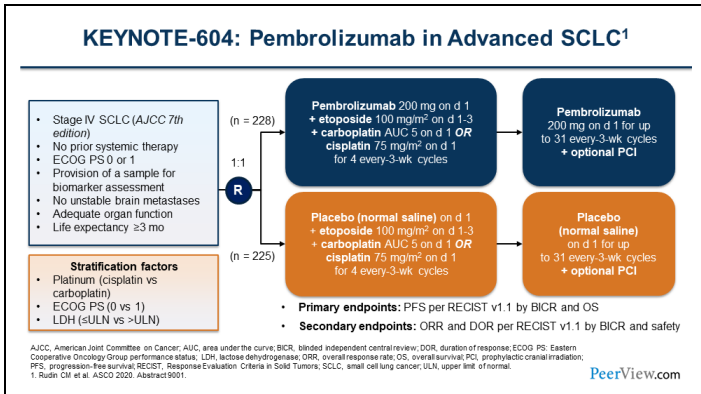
KEYNOTE-604: Pembrolizumab in Advanced SCLC$^1$

- Stage IV SCLC (*AJCC 7th edition*)
- No prior systemic therapy
- ECOG PS 0 or 1
- Provision of a sample for biomarker assessment
- No unstable brain metastases
- Adequate organ function
- Life expectancy ≥3 mo

Stratification factors
- Platinum (cisplatin vs carboplatin)
- ECOG PS (0 vs 1)
- LDH (≤ULN vs >ULN)

(n = 228)

1:1

R

(n = 225)

Pembrolizumab 200 mg on d 1 + etoposide 100 mg/m$^2$ on d 1-3 + carboplatin AUC 5 on d 1 *OR* cisplatin 75 mg/m$^2$ on d 1 for 4 every-3-wk cycles

Pembrolizumab 200 mg on d 1 for up to 31 every-3-wk cycles + optional PCI

Placebo (normal saline) on d 1 + etoposide 100 mg/m$^2$ on d 1-3 + carboplatin AUC 5 on d 1 *OR* cisplatin 75 mg/m$^2$ on d 1 for 4 every-3-wk cycles

Placebo (normal saline) on d 1 for up to 31 every-3-wk cycles + optional PCI

- Primary endpoints: PFS per RECIST v1.1 by BICR and OS
- Secondary endpoints: ORR and DOR per RECIST v1.1 by BICR and safety

AJCC, American Joint Committee on Cancer; AUC, area under the curve; BICR, blinded independent central review; DOR, duration of response; ECOG PS: Eastern Cooperative Oncology Group performance status; LDH, lactose dehydrogenase; ORR, overall response rate; OS, overall survival; PCI, prophylactic cranial irradiation; PFS, progression-free survival; RECIST, Response Evaluation Criteria in Solid Tumors; SCLC, small cell lung cancer; ULN, upper limit of normal.
1. Rudin CM et al. ASCO 2020. Abstract 9001.

PeerView.com